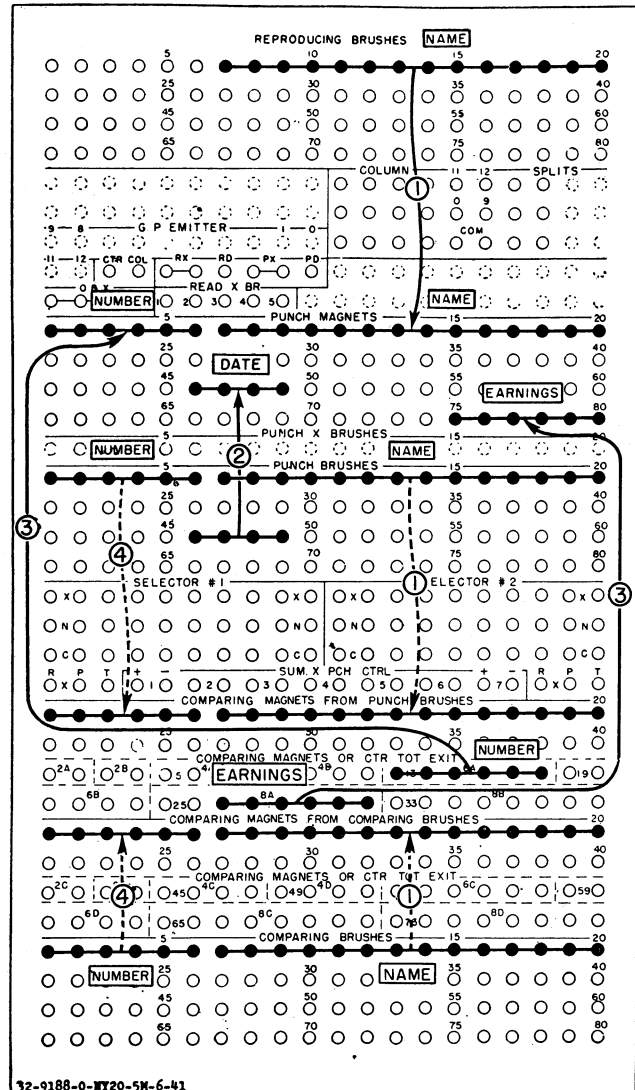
REPRODUCING BRUSHES NAME

5 10 15 20
25 30 35 40
45 50 55 60
65 70 75 80

COLUMN ① 11 12 SPLITS
0 9
COM
9 8 G P EMITTER 1 0
11 12 CTR COL RX RD PX PD
O & X READ X BR
NUMBER 1 2 3 4 5 NAME

5 PUNCH MAGNETS 15 20
25 30 35 40
45 DATE 50 55 60
EARNINGS
65 70 75 80

NUMBER 5 PUNCH X BRUSHES NAME 15 20
② 5 PUNCH BRUSHES 15 20
25 30 35 40
③ 45 50 55 60
④ 65 70 75 80

SELECTOR #1 ① ELECTOR #2 ③
X X X X
N N N N
C C C C
R P T + − SUM. X PCH CTRL + − R P T
X 1 2 3 4 5 6 7 X
COMPARING MAGNETS FROM PUNCH BRUSHES 20
25 30 35 40
COMPARING MAGNETS OR CTR TOT EXIT NUMBER
2A 2B 5 4A EARNINGS 4B 13 6A 19
6B 25 8A 33 8B
COMPARING MAGNETS FROM COMPARING BRUSHES 20
25 30 35 40
2C COMPARING MAGNETS OR CTR TOT EXIT
④ 45 4C 49 4D ① 6C 59
6D 65 8C 73 8D
5 COMPARING BRUSHES 15 20
NUMBER 25 30 NAME 35 40
45 50 55 60
65 70 75 80

32-9188-0-NY20-5M-6-41